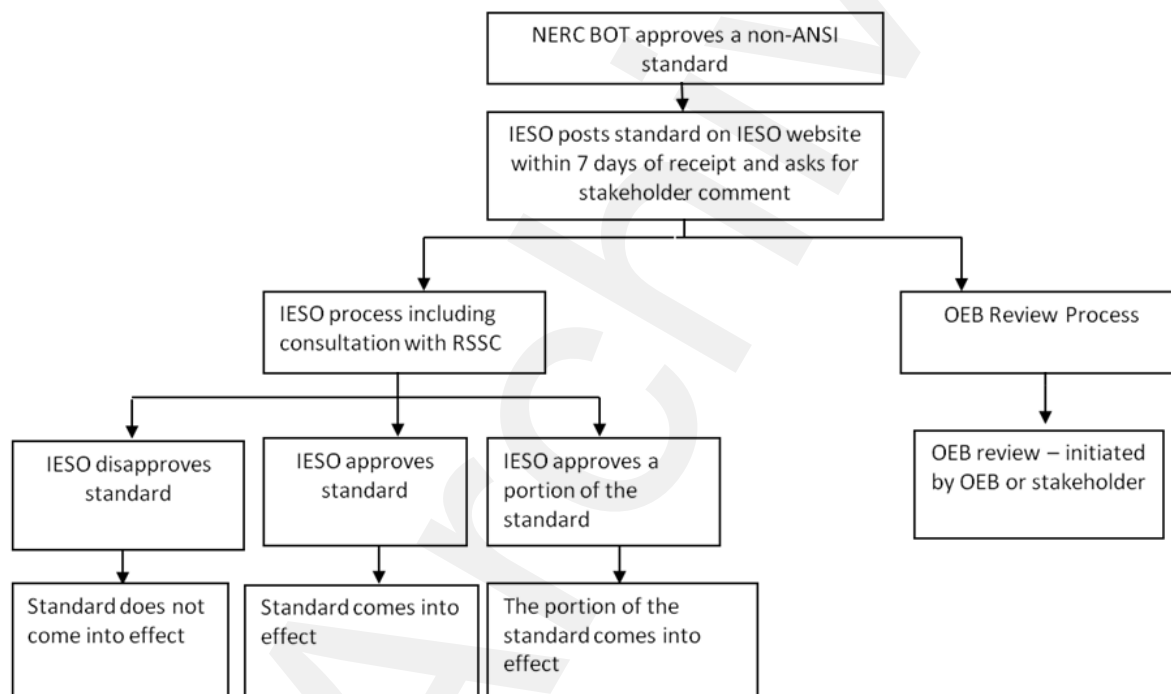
NERC BOT approves a non-ANSI standard

IESO posts standard on IESO website within 7 days of receipt and asks for stakeholder comment

IESO process including consultation with RSSC

OEB Review Process

IESO disapproves standard

IESO approves standard

IESO approves a portion of the standard

OEB review – initiated by OEB or stakeholder

Standard does not come into effect

Standard comes into effect

The portion of the standard comes into effect

Archive